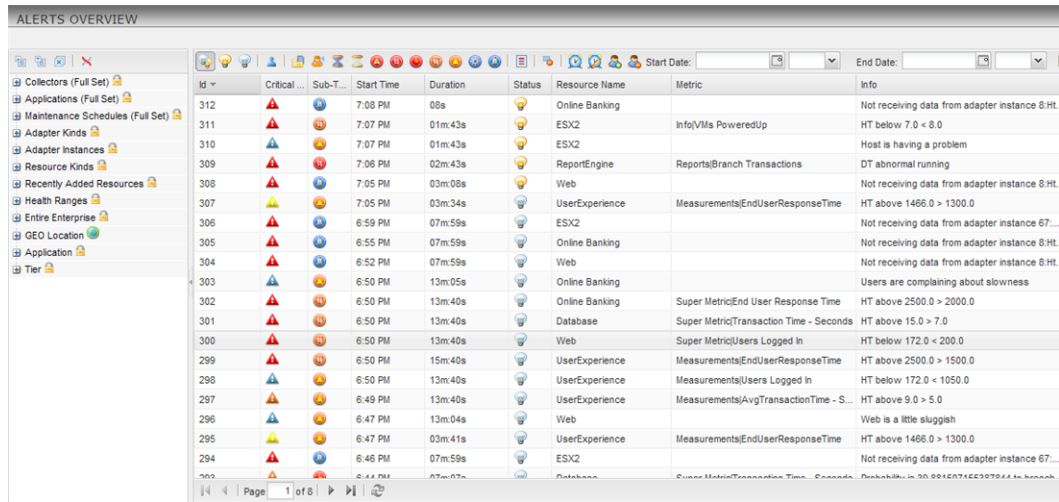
ALERTS OVERVIEW

Collectors (Full Set)
Applications (Full Set)
Maintenance Schedules (Full Set)
Adapter Kinds
Adapter Instances
Resource Kinds
Recently Added Resources
Health Ranges
Entire Enterprise
GEO Location
Application
Tier

Start Date: End Date:

| Id | Critical ... | Sub-T... | Start Time | Duration | Status | Resource Name | Metric | Info |
|---|---|---|---|---|---|---|---|---|
| 312 | | | 7:08 PM | 08s | | Online Banking | | Not receiving data from adapter instance 8:Ht. |
| 311 | | | 7:07 PM | 01m:43s | | ESX2 | Info\|VMs PoweredUp | HT below 7.0 < 8.0 |
| 310 | | | 7:07 PM | 01m:43s | | ESX2 | | Host is having a problem |
| 309 | | | 7:06 PM | 02m:43s | | ReportEngine | Reports\|Branch Transactions | DT abnormal running |
| 308 | | | 7:05 PM | 03m:08s | | Web | | Not receiving data from adapter instance 8:Ht. |
| 307 | | | 7:05 PM | 03m:34s | | UserExperience | Measurements\|EndUserResponseTime | HT above 1466.0 > 1300.0 |
| 306 | | | 6:59 PM | 07m:59s | | ESX2 | | Not receiving data from adapter instance 67:... |
| 305 | | | 6:55 PM | 07m:59s | | Online Banking | | Not receiving data from adapter instance 8:Ht. |
| 304 | | | 6:52 PM | 07m:59s | | Web | | Not receiving data from adapter instance 8:Ht. |
| 303 | | | 6:50 PM | 13m:05s | | Online Banking | | Users are complaining about slowness |
| 302 | | | 6:50 PM | 13m:40s | | Online Banking | Super Metric\|End User Response Time | HT above 2500.0 > 2000.0 |
| 301 | | | 6:50 PM | 13m:40s | | Database | Super Metric\|Transaction Time - Seconds | HT above 15.0 > 7.0 |
| 300 | | | 6:50 PM | 13m:40s | | Web | Super Metric\|Users Logged In | HT below 172.0 < 200.0 |
| 299 | | | 6:50 PM | 15m:40s | | UserExperience | Measurements\|EndUserResponseTime | HT above 2500.0 > 1500.0 |
| 298 | | | 6:50 PM | 13m:40s | | UserExperience | Measurements\|Users Logged In | HT below 172.0 < 1050.0 |
| 297 | | | 6:49 PM | 13m:40s | | UserExperience | Measurements\|AvgTransactionTime - S... | HT above 9.0 > 5.0 |
| 296 | | | 6:47 PM | 13m:04s | | Web | | Web is a little sluggish |
| 295 | | | 6:47 PM | 03m:41s | | UserExperience | Measurements\|EndUserResponseTime | HT above 1466.0 > 1300.0 |
| 294 | | | 6:46 PM | 07m:59s | | ESX2 | | Not receiving data from adapter instance 67:... |

Page 1 of 8